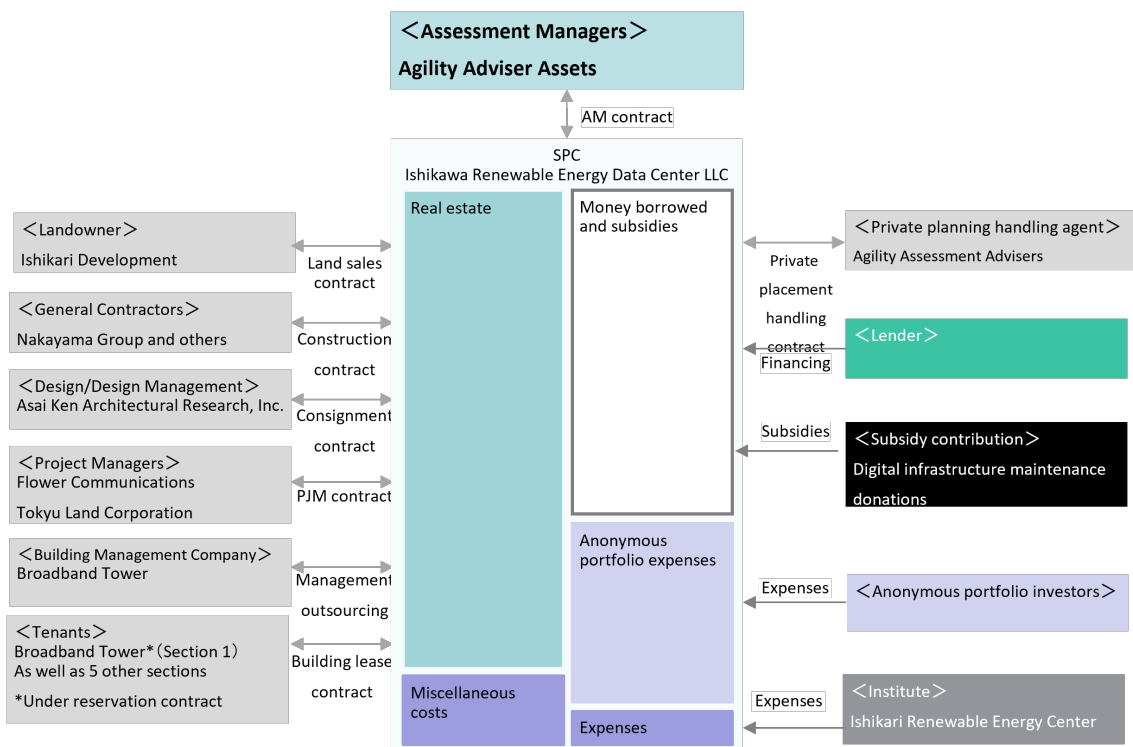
＜Assessment Managers＞
Agility Adviser Assets

AM contract

SPC
Ishikawa Renewable Energy Data Center LLC

Real estate

Money borrowed and subsidies

Anonymous portfolio expenses

Miscellaneous costs

Expenses

＜Landowner＞
Ishikari Development

Land sales contract

＜General Contractors＞
Nakayama Group and others

Construction contract

＜Design/Design Management＞
Asai Ken Architectural Research, Inc.

Consignment contract

＜Project Managers＞
Flower Communications
Tokyu Land Corporation

PJM contract

＜Building Management Company＞
Broadband Tower

Management outsourcing

＜Tenants＞
Broadband Tower*（Section 1）
As well as 5 other sections
*Under reservation contract

Building lease contract

＜Private planning handling agent＞
Agility Assessment Advisers

Private placement handling contract

＜Lender＞

Financing

Subsidies

＜Subsidy contribution＞
Digital infrastructure maintenance donations

Expenses

＜Anonymous portfolio investors＞

Expenses

＜Institute＞
Ishikari Renewable Energy Center